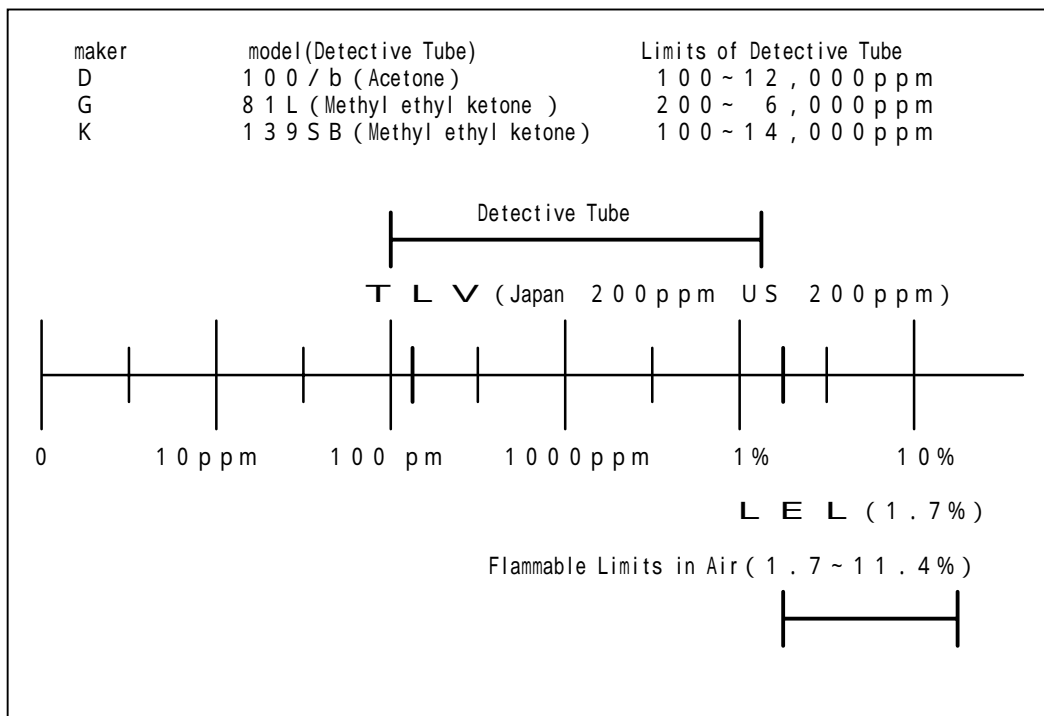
| maker | model(Detective Tube) | Limits of Detective Tube |
|---|---|---|
| D | 100/b (Acetone) | 100~12,000ppm |
| G | 81L (Methyl ethyl ketone ) | 200~ 6,000ppm |
| K | 139SB (Methyl ethyl ketone) | 100~14,000ppm |

Detective Tube

TLV (Japan 200ppm US 200ppm)

0 10ppm 100 pm 1000ppm 1% 10%

LEL (1.7%)

Flammable Limits in Air (1.7~11.4%)